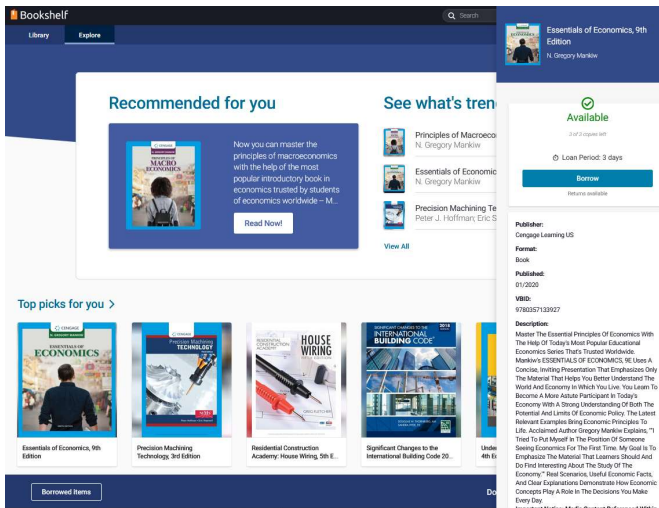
Bookshelf

Search

Library

Explore

Recommended for you

CENGAGE

PRINCIPLES OF MACRO ECONOMICS

Now you can master the principles of macroeconomics with the help of the most popular introductory book in economics trusted by students of economics worldwide – M...

Read Now!

See what's tren

Principles of Macroeco

N. Gregory Mankiw

Essentials of Economic

N. Gregory Mankiw

Precision Machining Te

Peter J. Hoffman; Eric S

View All

Top picks for you >

CENGAGE

ESSENTIALS OF ECONOMICS

Essentials of Economics, 9th Edition

Precision Machining TECHNOLOGY

Precision Machining Technology, 3rd Edition

HOUSE WIRING

Residential Construction Academy: House Wiring, 5th E...

INTERNATIONAL BUILDING CODE

Significant Changes to the International Building Code 20...

Unde 4th E

Borrowed Items

Do

Essentials of Economics, 9th Edition

N. Gregory Mankiw

Available

3 of 3 copies left

Loan Period: 3 days

Borrow

Returns available

Publisher:

Cengage Learning US

Format:

Book

Published:

01/2020

VBID:

9780357133927

Description:

Master The Essential Principles Of Economics With The Help Of Today's Most Popular Educational Economics Series That's Trusted Worldwide. Mankiw's ESSENTIALS OF ECONOMICS, 9E Uses A Concise, Inviting Presentation That Emphasizes Only The Material That Helps You Better Understand The World And Economy In Which You Live. You Learn To Become A More Astute Participant In Today's Economy With A Strong Understanding Of Both The Potential And Limits Of Economic Policy. The Latest Relevant Examples Bring Economic Principles To Life. Acclaimed Author Gregory Mankiw Explains, ""I Tried To Put Myself In The Position Of Someone Seeing Economics For The First Time. My Goal Is To Emphasize The Material That Learners Should And Do Find Interesting About The Study Of The Economy."" Real Scenarios, Useful Economic Facts, And Clear Explanations Demonstrate How Economic Concepts Play A Role In The Decisions You Make Every Day.

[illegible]